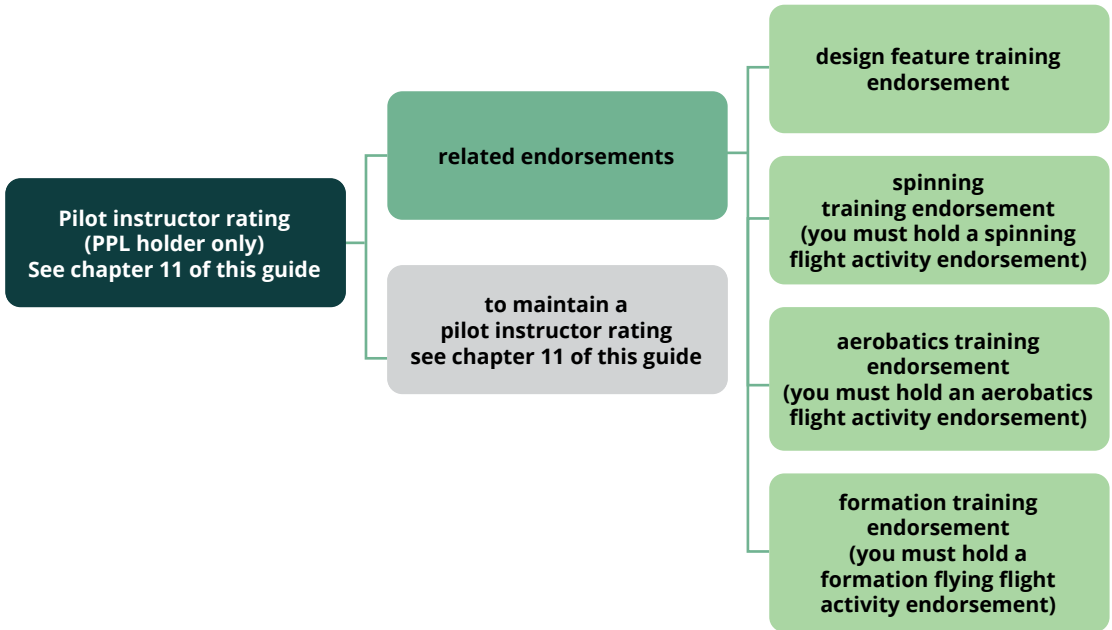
Pilot instructor rating
(PPL holder only)
See chapter 11 of this guide

related endorsements

to maintain a pilot instructor rating see chapter 11 of this guide

design feature training endorsement

spinning training endorsement (you must hold a spinning flight activity endorsement)

aerobatics training endorsement (you must hold an aerobatics flight activity endorsement)

formation training endorsement (you must hold a formation flying flight activity endorsement)